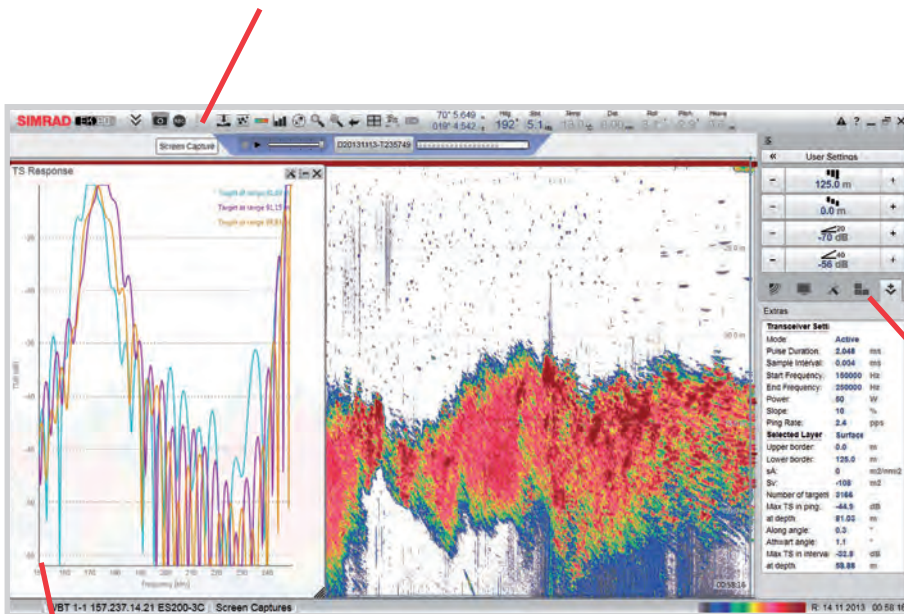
SIMRAD

70° 5.649
019° 4.542

192°

5.1

Screen Capture

D20131113-T235749

TS Response

Target at range 80.89 m
Target at range 81.15 m
Target at range 80.83 m

-30
-40
-50
-60
-70
-80
-90

TS(dB)

150 160 170 180 190 200 210 220 230 240

Frequency [kHz]

00:58:16

S

«

User Settings

125.0 m

0.0 m

-70 dB

-56 dB

Extras

| Transceiver Setti | | |
|---|---|---|
| Mode: | Active | |
| Pulse Duration: | 2.048 | ms |
| Sample Interval: | 0.004 | ms |
| Start Frequency: | 160000 | Hz |
| End Frequency: | 250000 | Hz |
| Power: | 50 | W |
| Slope: | 10 | % |
| Ping Rate: | 2.4 | pps |
| Selected Layer | Surface | |
| Upper border: | 0.0 | m |
| Lower border: | 125.0 | m |
| sA: | 0 | m2/nmi2 |
| Sv: | -108 | m2 |
| Number of targets | 3166 | |
| Max TS in ping: | -44.9 | dB |
| at depth: | 81.03 | m |
| Along angle: | 0.0 | ° |
| Athwart angle: | 1.1 | ° |
| Max TS in interval | -32.8 | dB |
| at depth: | 58.88 | m |

WBT 1-1 157.237.14.21 ES200-3C | Screen Captures

R: 14.11.2013 00:58:16